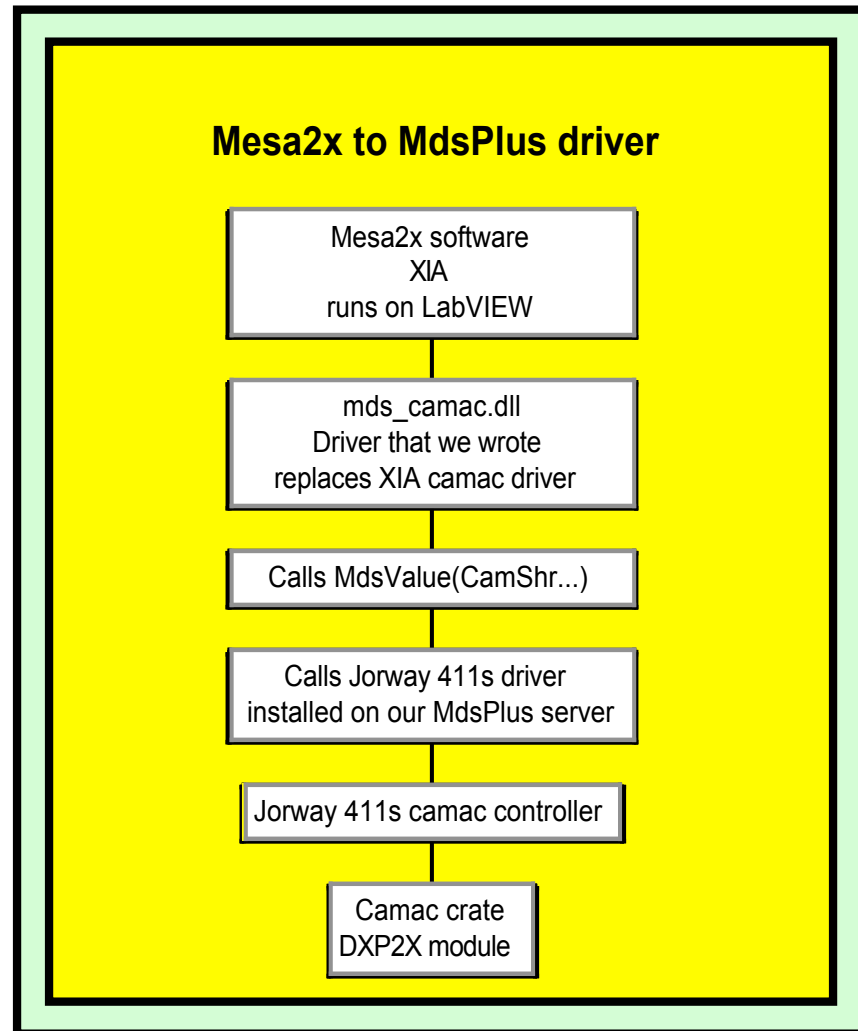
Mesa2x to MdsPlus driver

Mesa2x software
XIA
runs on LabVIEW

mds_camac.dll
Driver that we wrote
replaces XIA camac driver

Calls MdsValue(CamShr...)

Calls Jorway 411s driver
installed on our MdsPlus server

Jorway 411s camac controller

Camac crate
DXP2X module